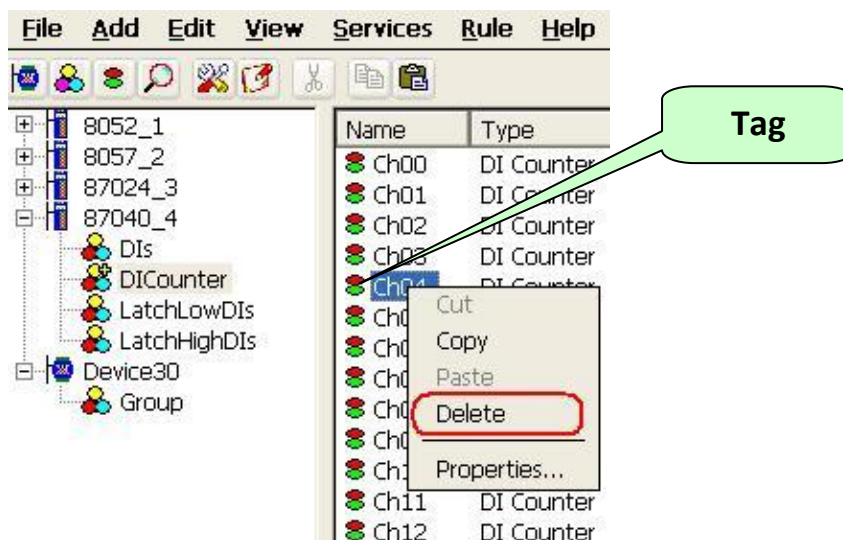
File Add Edit View Services Rule Help

8052_1
8057_2
87024_3
87040_4
DIs
DICounter
LatchLowDIs
LatchHighDIs
Device30
Group

| Name | Type |
|---|---|
| Ch00 | DI Counter |
| Ch01 | DI Counter |
| Ch02 | DI Counter |
| Ch03 | DI Counter |
| Ch04 | DI Counter |
| Ch0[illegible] | |
| Ch0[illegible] | |
| Ch0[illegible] | |
| Ch0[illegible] | |
| Ch0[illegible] | |
| Ch1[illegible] | |
| Ch11 | DI Counter |
| Ch12 | DI Counter |

Cut
Copy
Paste
Delete
Properties...

Tag